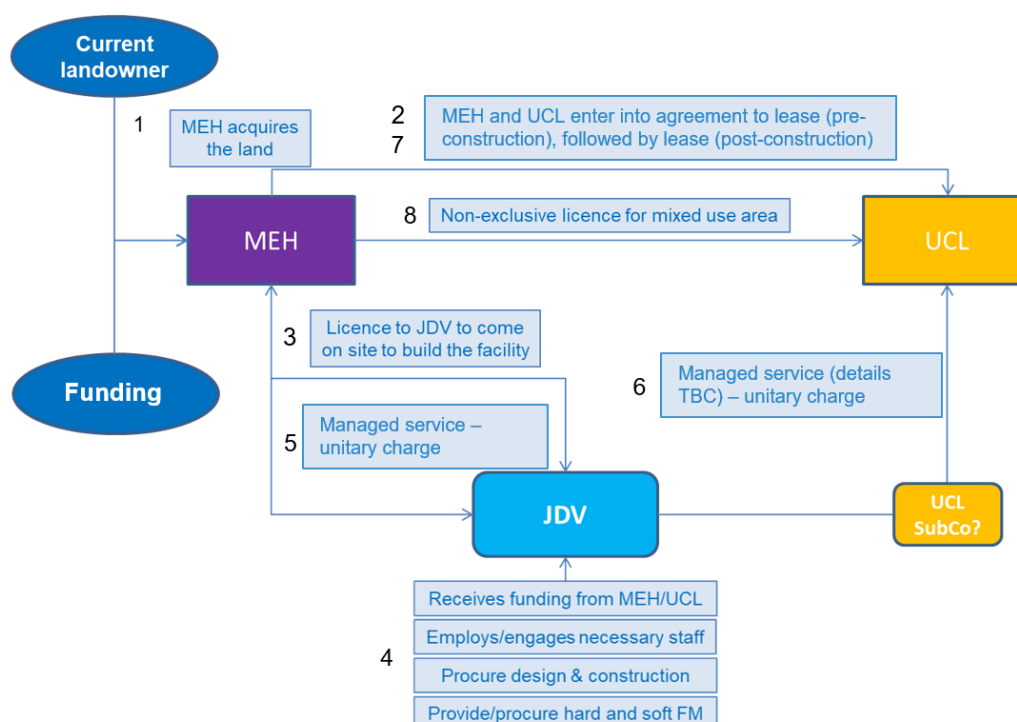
Current landowner

1

MEH acquires the land

2
7

MEH and UCL enter into agreement to lease (pre-construction), followed by lease (post-construction)

MEH

8

Non-exclusive licence for mixed use area

UCL

3

Licence to JDV to come on site to build the facility

Funding

6

Managed service (details TBC) – unitary charge

5

Managed service – unitary charge

JDV

UCL SubCo?

Receives funding from MEH/UCL

4

Employs/engages necessary staff

Procure design & construction

Provide/procure hard and soft FM